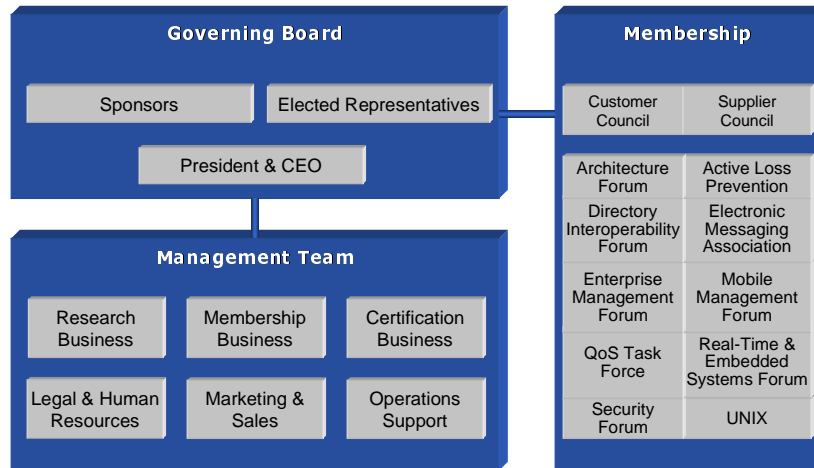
Governing Board

Sponsors

Elected Representatives

President & CEO

Membership

Customer Council

Supplier Council

Architecture Forum

Active Loss Prevention

Directory Interoperability Forum

Electronic Messaging Association

Enterprise Management Forum

Mobile Management Forum

QoS Task Force

Real-Time & Embedded Systems Forum

Security Forum

UNIX

Management Team

Research Business

Membership Business

Certification Business

Legal & Human Resources

Marketing & Sales

Operations Support